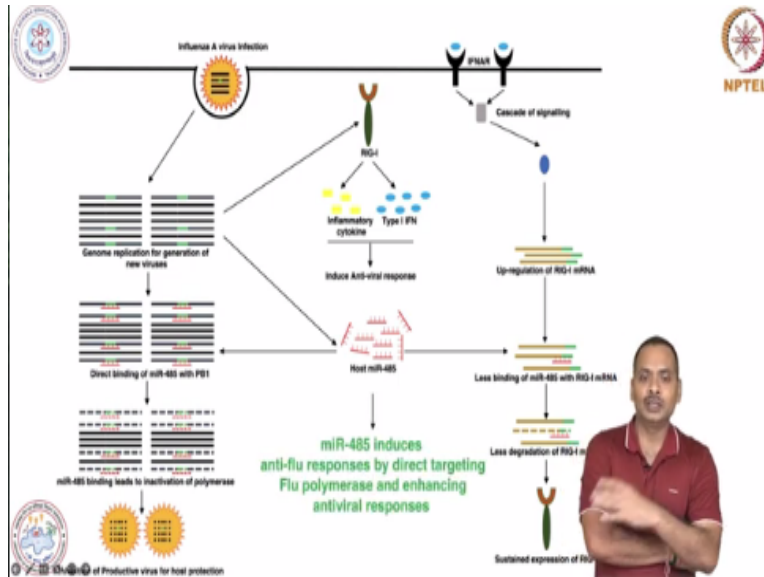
Influenza A virus infection

IFNAR

NPTEL

RIG-I

Cascade of signaling

Inflammatory cytokine

Type I IFN

Genome replication for generation of new viruses

Induce Anti-viral response

Up-regulation of RIG-I mRNA

Direct binding of miR-485 with PB1

Host miR-485

Less binding of miR-485 with RIG-I mRNA

miR-485 binding leads to inactivation of polymerase

Less degradation of RIG-I m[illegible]

miR-485 induces anti-flu responses by direct targeting Flu polymerase and enhancing antiviral responses

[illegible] of Productive virus for host protection

Sustained expression of RI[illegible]